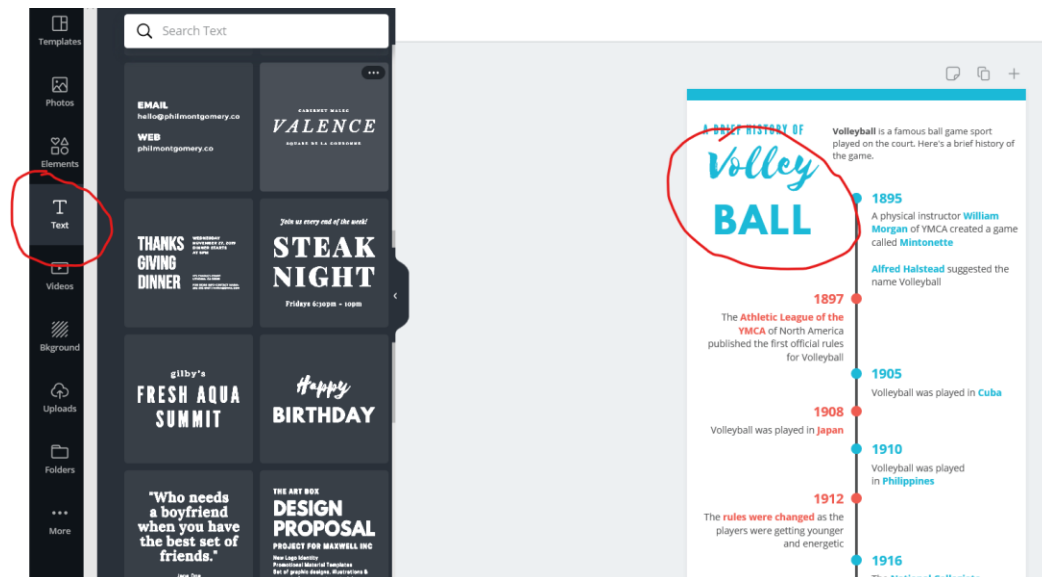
Templates

Photos

Elements

Text

Videos

Bkground

Uploads

Folders

More

Search Text

EMAIL
hello@philmontgomery.co
WEB
philmontgomery.co

CABERNET MALBEC
VALENCE
SQUARE DE LA CONCORDE

THANKS GIVING DINNER

Join us every end of the week!
STEAK NIGHT
Fridays 6:30pm – 10pm

gilby's
FRESH AQUA SUMMIT

Happy
BIRTHDAY

"Who needs a boyfriend when you have the best set of friends."

THE ART BOX
DESIGN PROPOSAL
PROJECT FOR MAXWELL INC

A BRIEF HISTORY OF
Volley
BALL

Volleyball is a famous ball game sport played on the court. Here's a brief history of the game.

1895
A physical instructor William Morgan of YMCA created a game called Mintonette

Alfred Halstead suggested the name Volleyball

1897
The Athletic League of the YMCA of North America published the first official rules for Volleyball

1905
Volleyball was played in Cuba

1908
Volleyball was played in Japan

1910
Volleyball was played in Philippines

1912
The rules were changed as the players were getting younger and energetic

1916